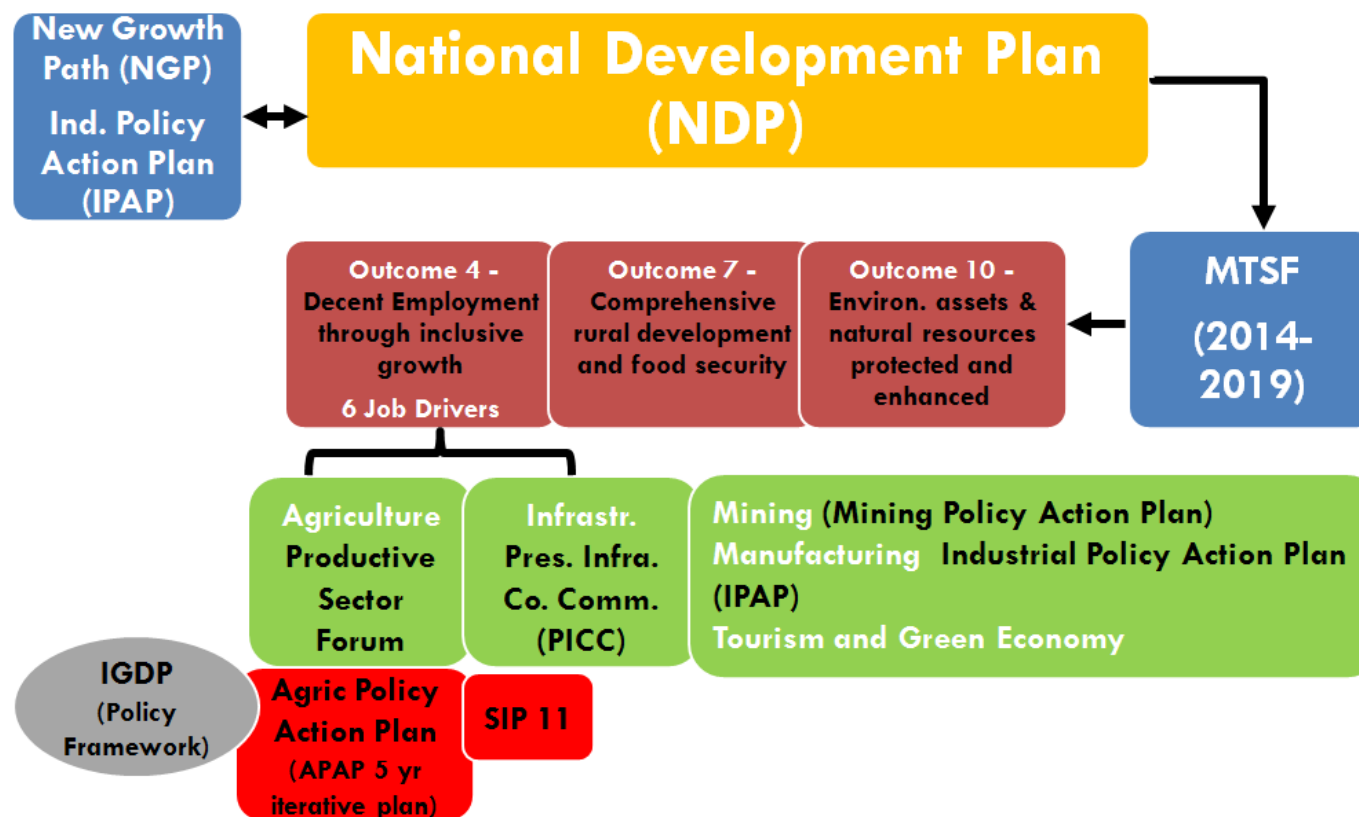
New Growth Path (NGP)

Ind. Policy Action Plan (IPAP)

National Development Plan (NDP)

MTSF (2014-2019)

Outcome 4 - Decent Employment through inclusive growth

6 Job Drivers

Outcome 7 - Comprehensive rural development and food security

Outcome 10 - Environ. assets & natural resources protected and enhanced

Agriculture Productive Sector Forum

Infrastr. Pres. Infra. Co. Comm. (PICC)

Mining (Mining Policy Action Plan)
Manufacturing Industrial Policy Action Plan (IPAP)
Tourism and Green Economy

IGDP (Policy Framework)

Agric Policy Action Plan (APAP 5 yr iterative plan)

SIP 11